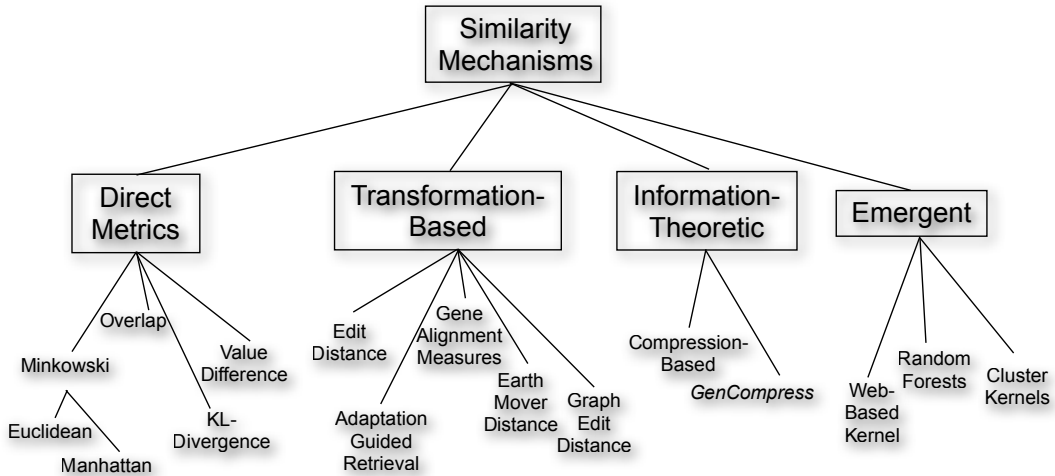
Similarity Mechanisms

Direct Metrics

Transformation-Based

Information-Theoretic

Emergent

Overlap

Minkowski

Value Difference

KL-Divergence

Euclidean

Manhattan

Edit Distance

Gene Alignment Measures

Earth Mover Distance

Graph Edit Distance

Adaptation Guided Retrieval

Compression-Based

*GenCompress*

Random Forests

Cluster Kernels

Web-Based Kernel